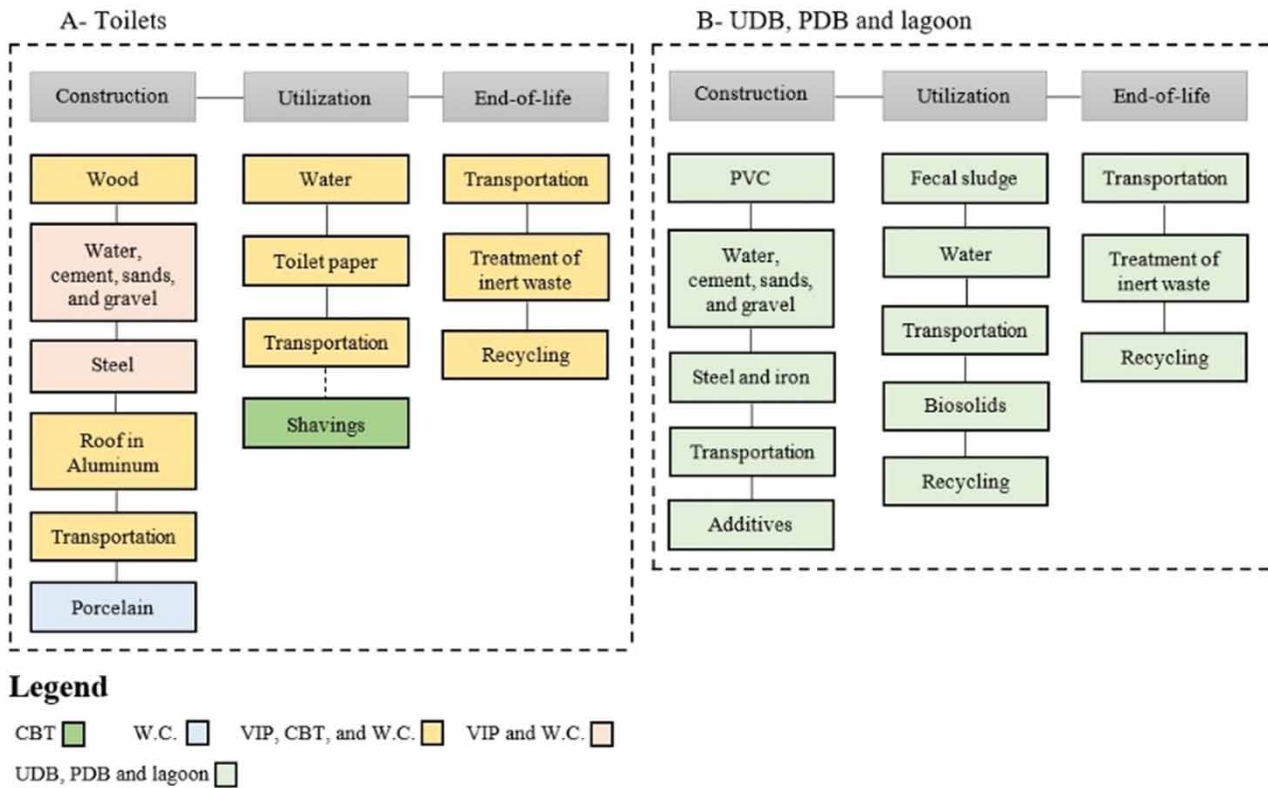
A- Toilets

Construction

Utilization

End-of-life

Wood

Water, cement, sands, and gravel

Steel

Roof in Aluminum

Transportation

Porcelain

Water

Toilet paper

Transportation

Shavings

Transportation

Treatment of inert waste

Recycling

B- UDB, PDB and lagoon

Construction

Utilization

End-of-life

PVC

Water, cement, sands, and gravel

Steel and iron

Transportation

Additives

Fecal sludge

Water

Transportation

Biosolids

Recycling

Transportation

Treatment of inert waste

Recycling

Legend

CBT W.C. VIP, CBT, and W.C. VIP and W.C.

UDB, PDB and lagoon